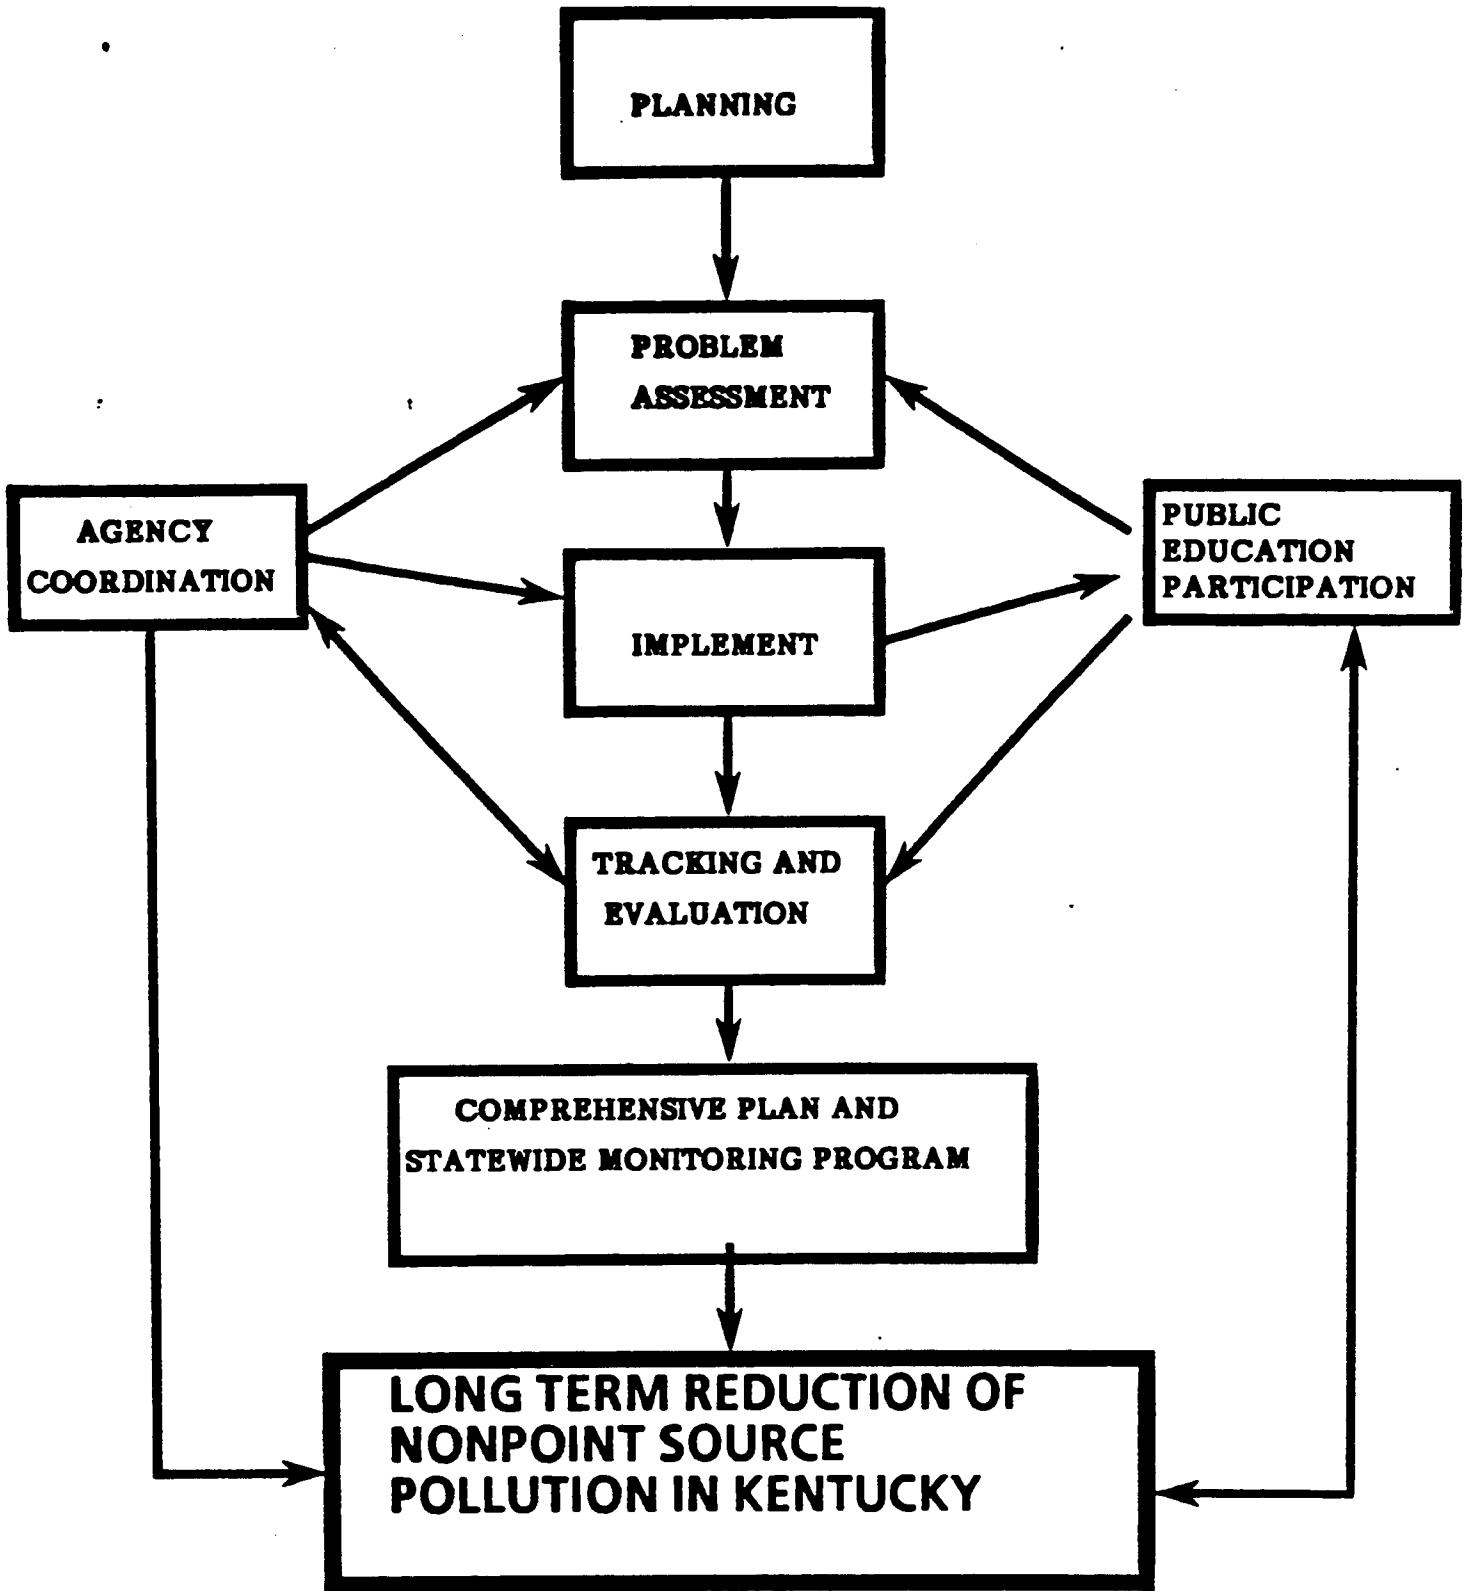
PLANNING

PROBLEM ASSESSMENT

AGENCY COORDINATION

PUBLIC EDUCATION PARTICIPATION

IMPLEMENT

TRACKING AND EVALUATION

COMPREHENSIVE PLAN AND STATEWIDE MONITORING PROGRAM

LONG TERM REDUCTION OF NONPOINT SOURCE POLLUTION IN KENTUCKY